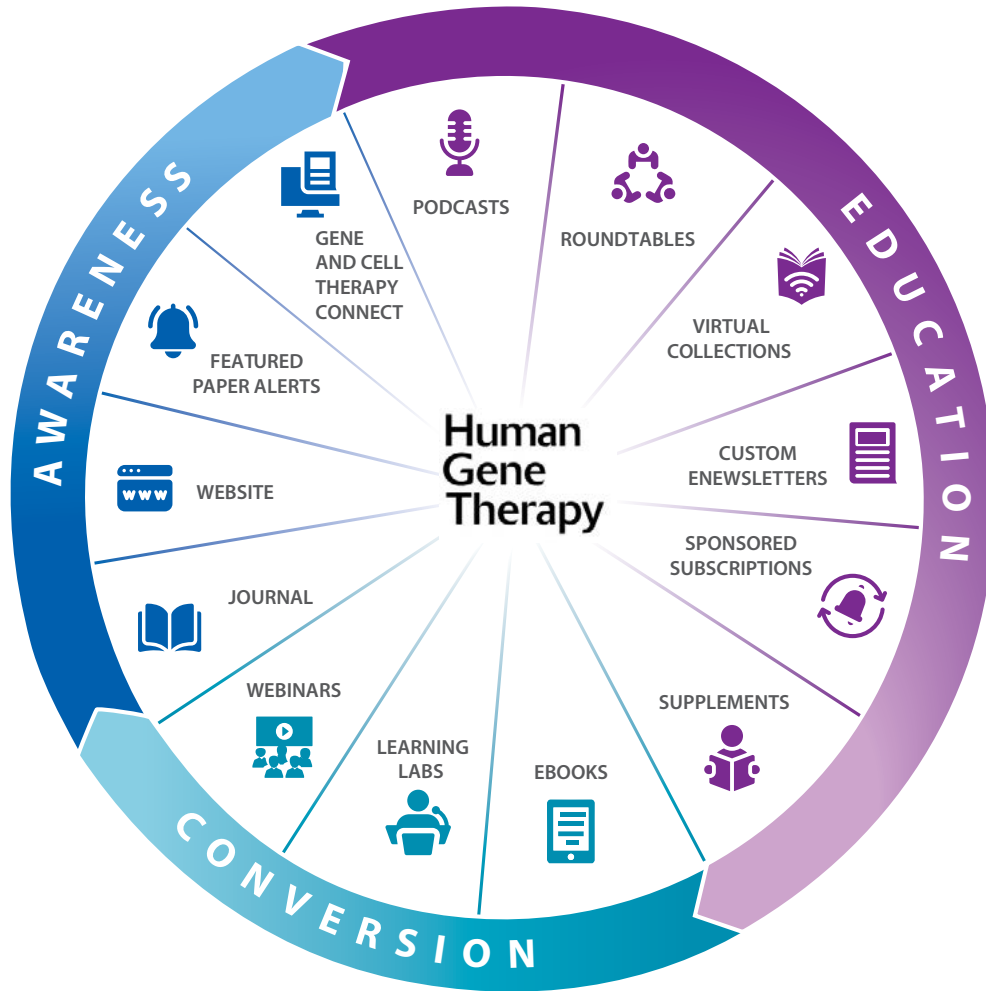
AWARENESS

EDUCATION

CONVERSION

Human Gene Therapy

PODCASTS

ROUNDTABLES

VIRTUAL COLLECTIONS

CUSTOM ENEWSLETTERS

SPONSORED SUBSCRIPTIONS

SUPPLEMENTS

EBOOKS

LEARNING LABS

WEBINARS

JOURNAL

WEBSITE

WWW

FEATURED PAPER ALERTS

GENE AND CELL THERAPY CONNECT